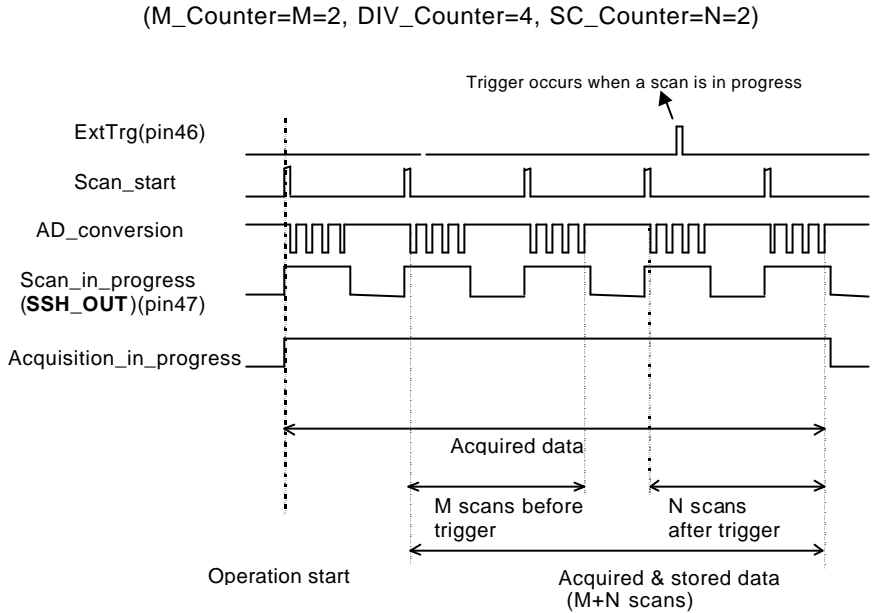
(M_Counter=M=2, DIV_Counter=4, SC_Counter=N=2)

Trigger occurs when a scan is in progress

ExtTrg(pin46)

Scan_start

AD_conversion

Scan_in_progress (SSH_OUT)(pin47)

Acquisition_in_progress

Acquired data

M scans before trigger

N scans after trigger

Operation start

Acquired & stored data (M+N scans)